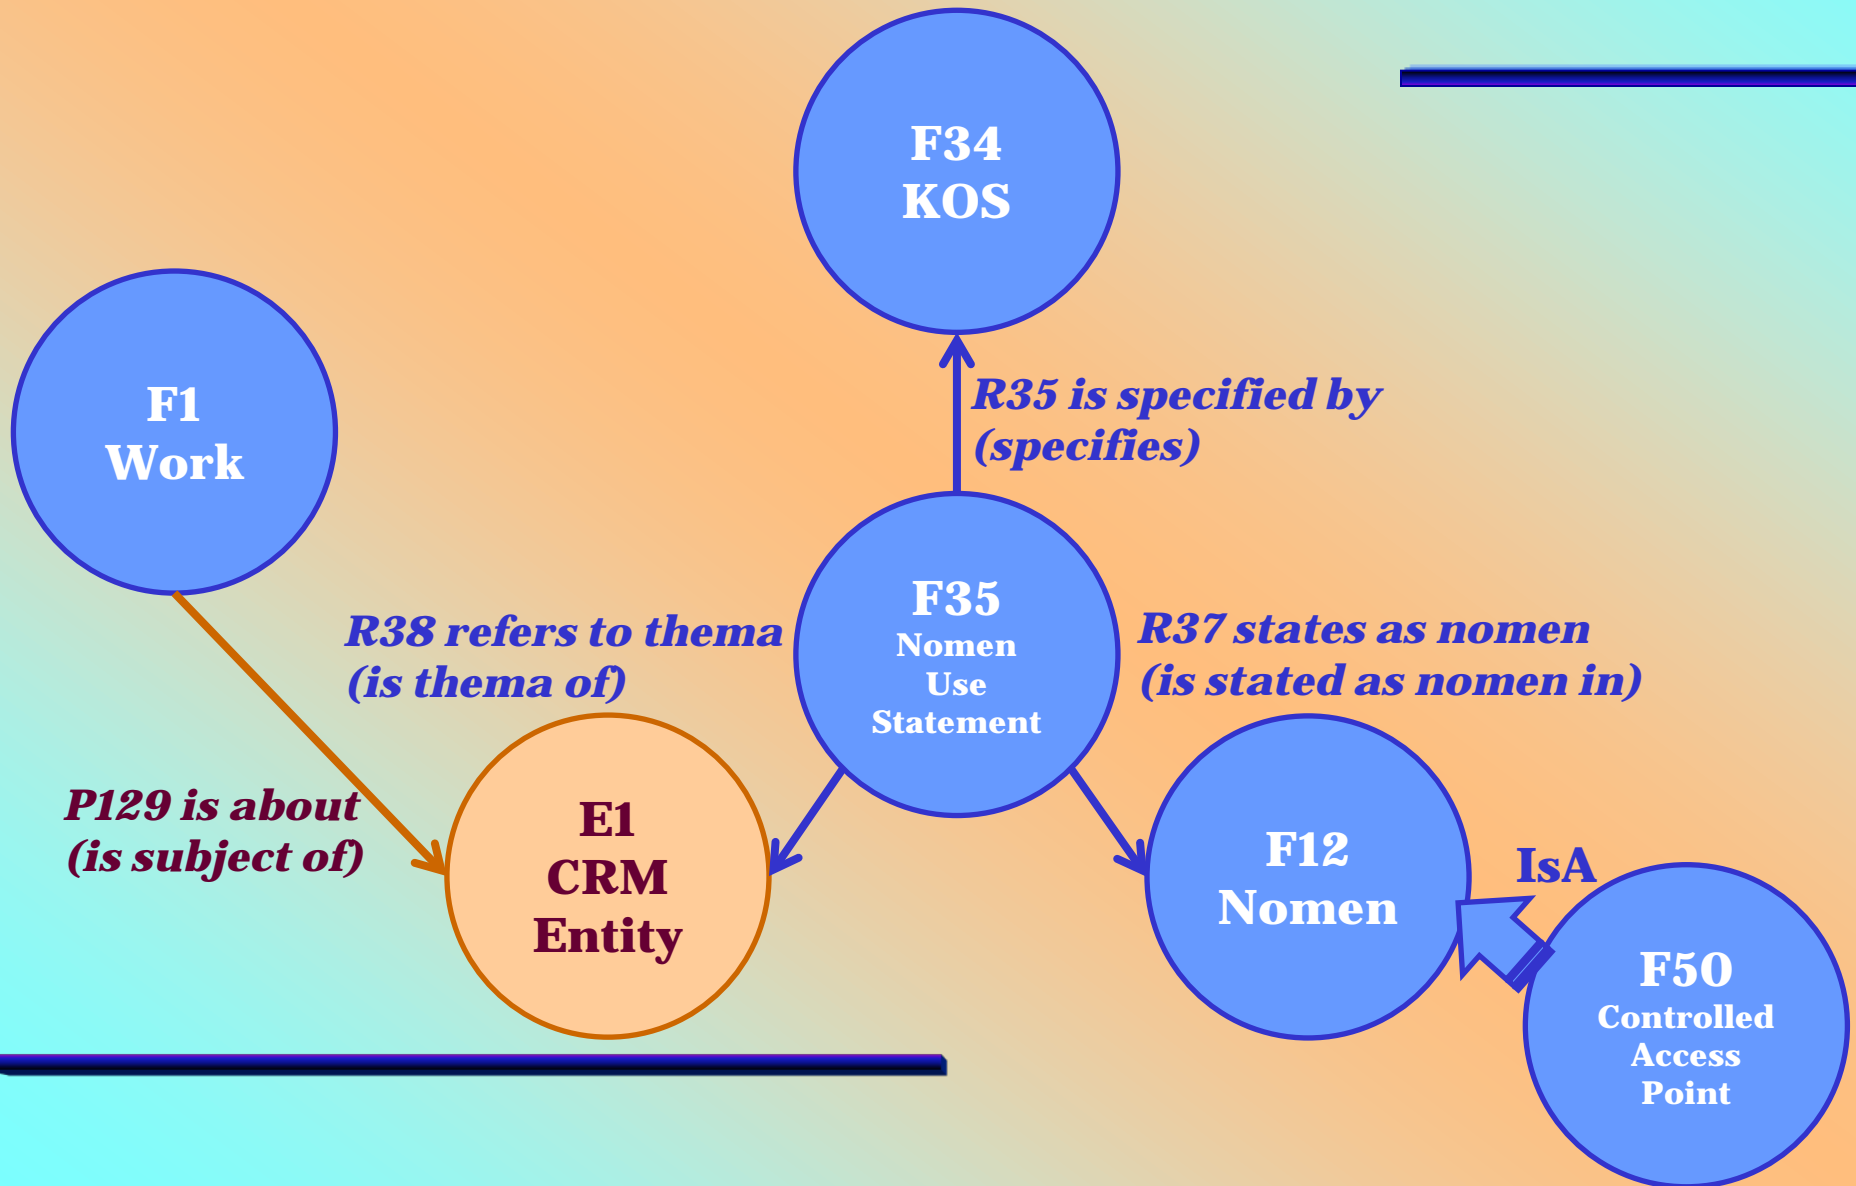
F34
KOS

R35 is specified by
(specifies)

F1
Work

F35
Nomen
Use
Statement

R38 refers to thema
(is thema of)

R37 states as nomen
(is stated as nomen in)

P129 is about
(is subject of)

E1
CRM
Entity

F12
Nomen

IsA

F50
Controlled
Access
Point